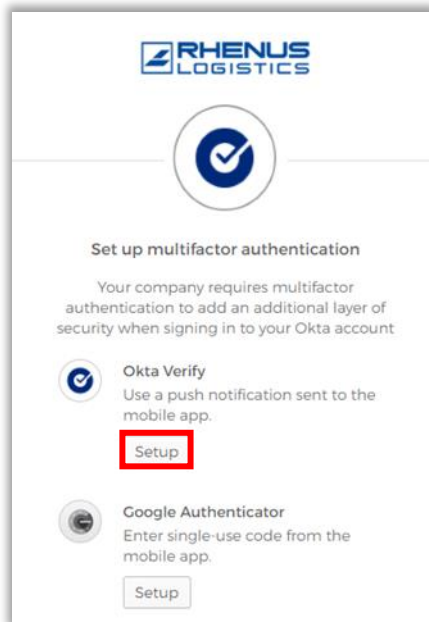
RHENUS
LOGISTICS

Set up multifactor authentication

Your company requires multifactor authentication to add an additional layer of security when signing in to your Okta account

Okta Verify
Use a push notification sent to the mobile app.

Setup

Google Authenticator
Enter single-use code from the mobile app.

Setup